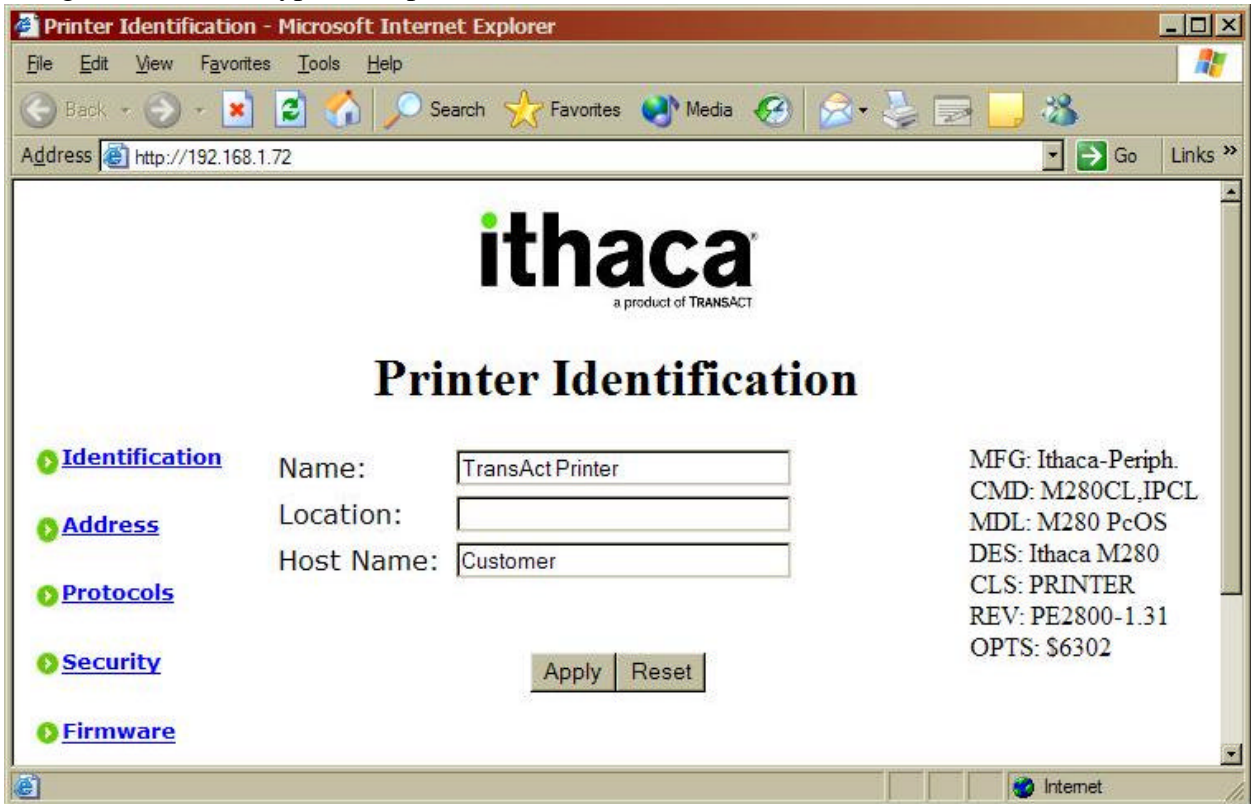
Printer Identification - Microsoft Internet Explorer

File Edit View Favorites Tools Help

Back Search Favorites Media

Address http://192.168.1.72 Go Links »

ithaca
a product of TRANSACT

Printer Identification

Identification

Address

Protocols

Security

Firmware

Name: TransAct Printer
Location:
Host Name: Customer

Apply Reset

MFG: Ithaca-Periph.
CMD: M280CL,IPCL
MDL: M280 PcOS
DES: Ithaca M280
CLS: PRINTER
REV: PE2800-1.31
OPTS: $6302

Internet